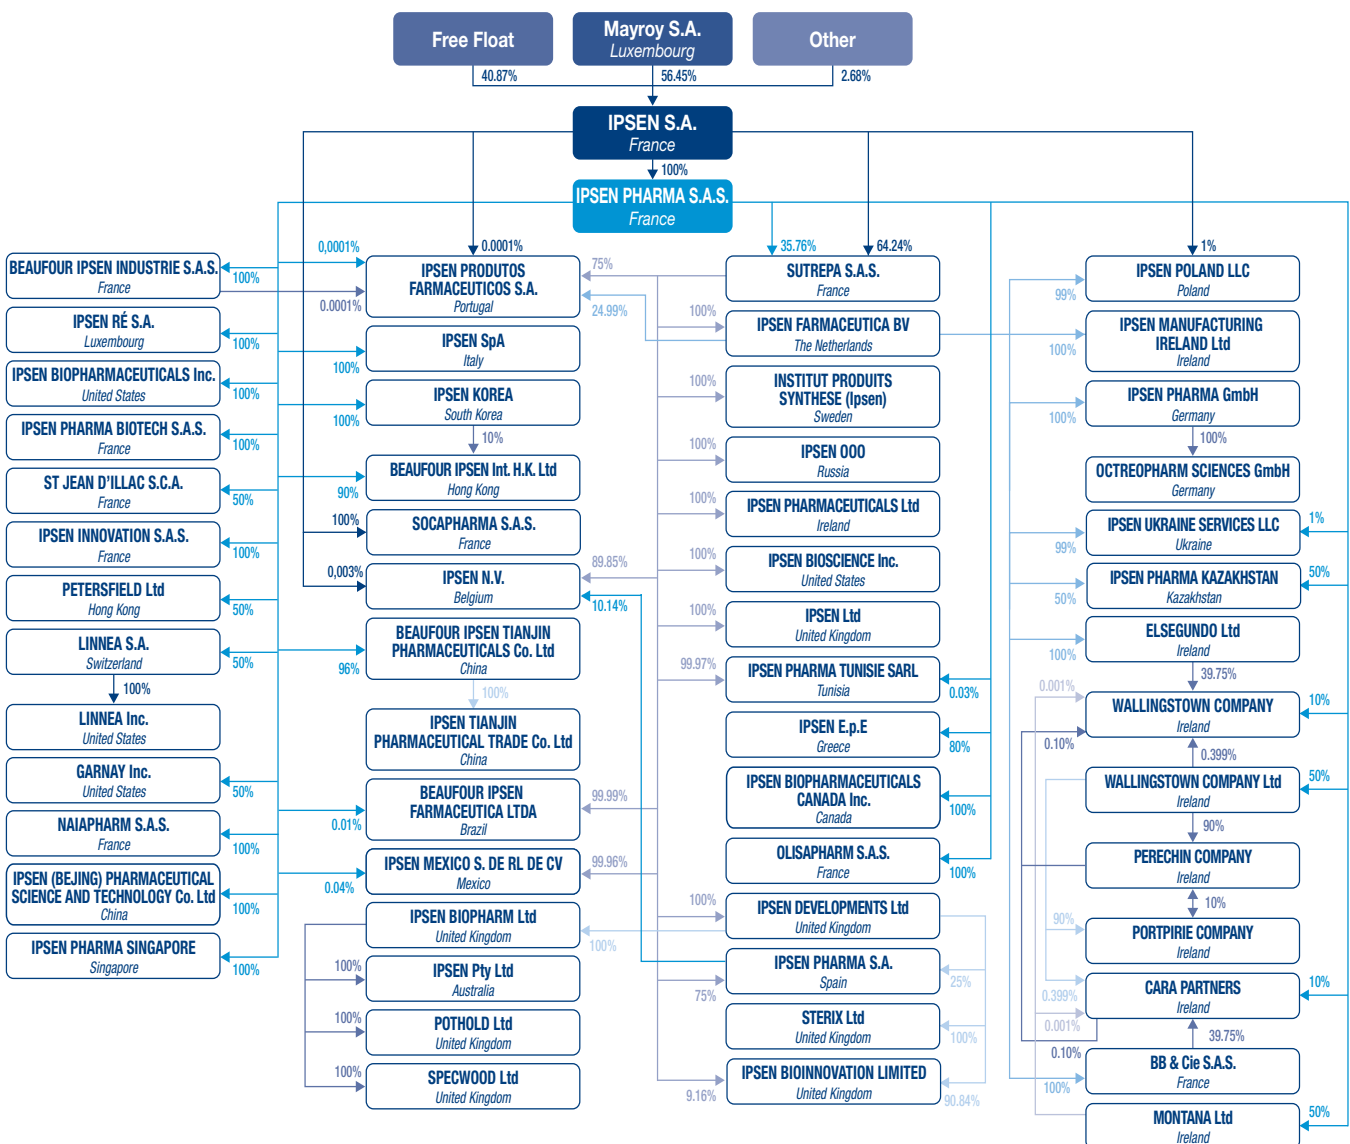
Free Float
Mayroy S.A.
Luxembourg
Other
40.87%
56.45%
2.68%

IPSEN S.A.
France
100%
IPSEN PHARMA S.A.S.
France

BEAUFOUR IPSEN INDUSTRIE S.A.S.
France
100%
IPSEN RÉ S.A.
Luxembourg
100%
IPSEN BIOPHARMACEUTICALS Inc.
United States
100%
IPSEN PHARMA BIOTECH S.A.S.
France
100%
ST JEAN D'ILLAC S.C.A.
France
50%
IPSEN INNOVATION S.A.S.
France
100%
PETERSFIELD Ltd
Hong Kong
50%
LINNEA S.A.
Switzerland
50%
100%
LINNEA Inc.
United States
GARNAY Inc.
United States
50%
NAIAPHARM S.A.S.
France
100%
IPSEN (BEJING) PHARMACEUTICAL SCIENCE AND TECHNOLOGY Co. Ltd
China
100%
IPSEN PHARMA SINGAPORE
Singapore
100%

0,0001%
0.0001%
IPSEN PRODUTOS FARMACEUTICOS S.A.
Portugal
0.0001%
75%
24.99%
IPSEN SpA
Italy
100%
IPSEN KOREA
South Korea
100%
10%
BEAUFOUR IPSEN Int. H.K. Ltd
Hong Kong
90%
100%
SOCAPHARMA S.A.S.
France
0,003%
IPSEN N.V.
Belgium
89.85%
10.14%
BEAUFOUR IPSEN TIANJIN PHARMACEUTICALS Co. Ltd
China
96%
100%
IPSEN TIANJIN PHARMACEUTICAL TRADE Co. Ltd
China
BEAUFOUR IPSEN FARMACEUTICA LTDA
Brazil
0.01%
99.99%
IPSEN MEXICO S. DE RL DE CV
Mexico
0.04%
99.96%
IPSEN BIOPHARM Ltd
United Kingdom
100%
IPSEN Pty Ltd
Australia
100%
POTHOLD Ltd
United Kingdom
100%
SPECWOOD Ltd
United Kingdom
100%

35.76%
64.24%
SUTREPA S.A.S.
France
100%
IPSEN FARMACEUTICA BV
The Netherlands
100%
INSTITUT PRODUITS SYNTHESE (Ipsen)
Sweden
100%
IPSEN OOO
Russia
100%
IPSEN PHARMACEUTICALS Ltd
Ireland
100%
IPSEN BIOSCIENCE Inc.
United States
100%
IPSEN Ltd
United Kingdom
99.97%
IPSEN PHARMA TUNISIE SARL
Tunisia
0.03%
IPSEN E.p.E
Greece
80%
IPSEN BIOPHARMACEUTICALS CANADA Inc.
Canada
100%
OLISAPHARM S.A.S.
France
100%
100%
IPSEN DEVELOPMENTS Ltd
United Kingdom
IPSEN PHARMA S.A.
Spain
25%
75%
STERIX Ltd
United Kingdom
100%
IPSEN BIOINNOVATION LIMITED
United Kingdom
9.16%
90.84%

1%
IPSEN POLAND LLC
Poland
99%
IPSEN MANUFACTURING IRELAND Ltd
Ireland
100%
IPSEN PHARMA GmbH
Germany
100%
100%
OCTREOPHARM SCIENCES GmbH
Germany
IPSEN UKRAINE SERVICES LLC
Ukraine
99%
1%
IPSEN PHARMA KAZAKHSTAN
Kazakhstan
50%
50%
ELSEGUNDO Ltd
Ireland
100%
39.75%
0.001%
WALLINGSTOWN COMPANY
Ireland
0.10%
10%
0.399%
WALLINGSTOWN COMPANY Ltd
Ireland
50%
90%
PERECHIN COMPANY
Ireland
10%
90%
PORTPIRIE COMPANY
Ireland
0.399%
CARA PARTNERS
Ireland
10%
0.001%
39.75%
0.10%
BB & Cie S.A.S.
France
100%
MONTANA Ltd
Ireland
50%